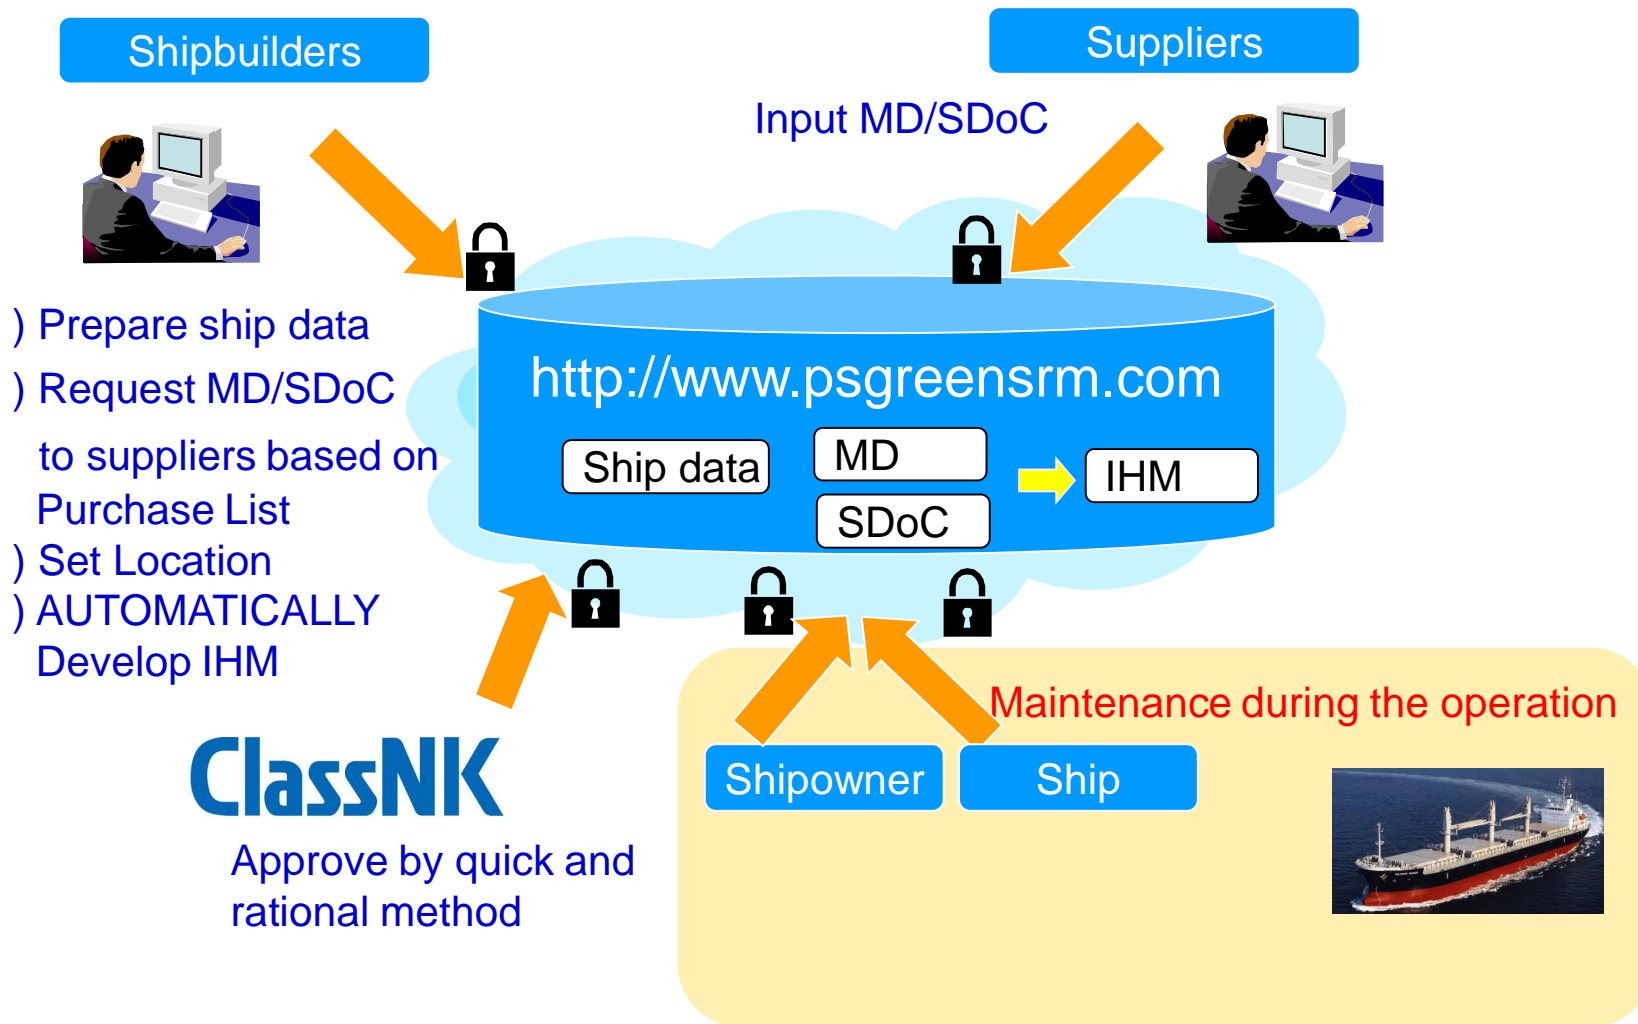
Shipbuilders

Suppliers

Input MD/SDoC

) Prepare ship data
) Request MD/SDoC to suppliers based on Purchase List
) Set Location
) AUTOMATICALLY Develop IHM

http://www.psgreensrm.com

Ship data

MD

SDoC

IHM

ClassNK

Approve by quick and rational method

Maintenance during the operation

Shipowner

Ship